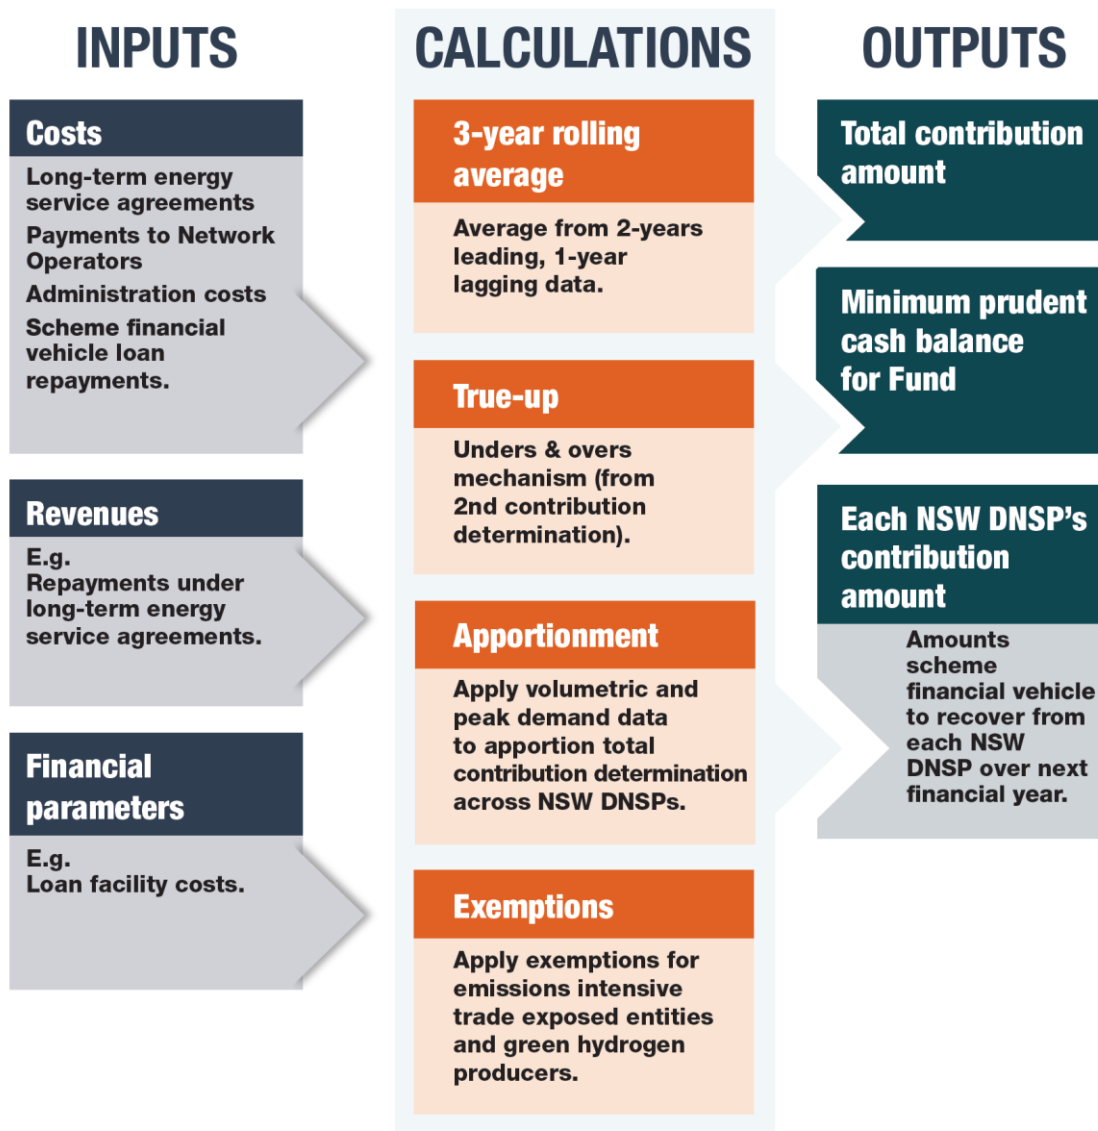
INPUTS

Costs

Long-term energy service agreements

Payments to Network Operators

Administration costs

Scheme financial vehicle loan repayments.

Revenues

E.g. Repayments under long-term energy service agreements.

Financial parameters

E.g. Loan facility costs.

CALCULATIONS

3-year rolling average

Average from 2-years leading, 1-year lagging data.

True-up

Unders & overs mechanism (from 2nd contribution determination).

Apportionment

Apply volumetric and peak demand data to apportion total contribution determination across NSW DNSPs.

Exemptions

Apply exemptions for emissions intensive trade exposed entities and green hydrogen producers.

OUTPUTS

Total contribution amount

Minimum prudent cash balance for Fund

Each NSW DNSP's contribution amount

Amounts scheme financial vehicle to recover from each NSW DNSP over next financial year.